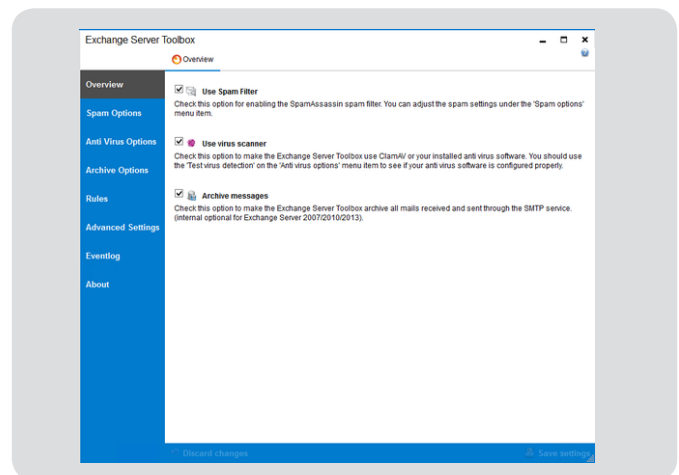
Exchange Server Toolbox

Overview

Overview

Spam Options

Anti Virus Options

Archive Options

Rules

Advanced Settings

Eventlog

About

Use Spam Filter

Check this option for enabling the SpamAssassin spam filter. You can adjust the spam settings under the 'Spam options' menu item.

Use virus scanner

Check this option to make the Exchange Server Toolbox use ClamAV or your installed anti virus software. You should use the 'Test virus detection' on the 'Anti virus options' menu item to see if your anti virus software is configured properly.

Archive messages

Check this option to make the Exchange Server Toolbox archive all mails received and sent through the SMTP service. (internal optional for Exchange Server 2007/2010/2013).

Discard changes

Save settings